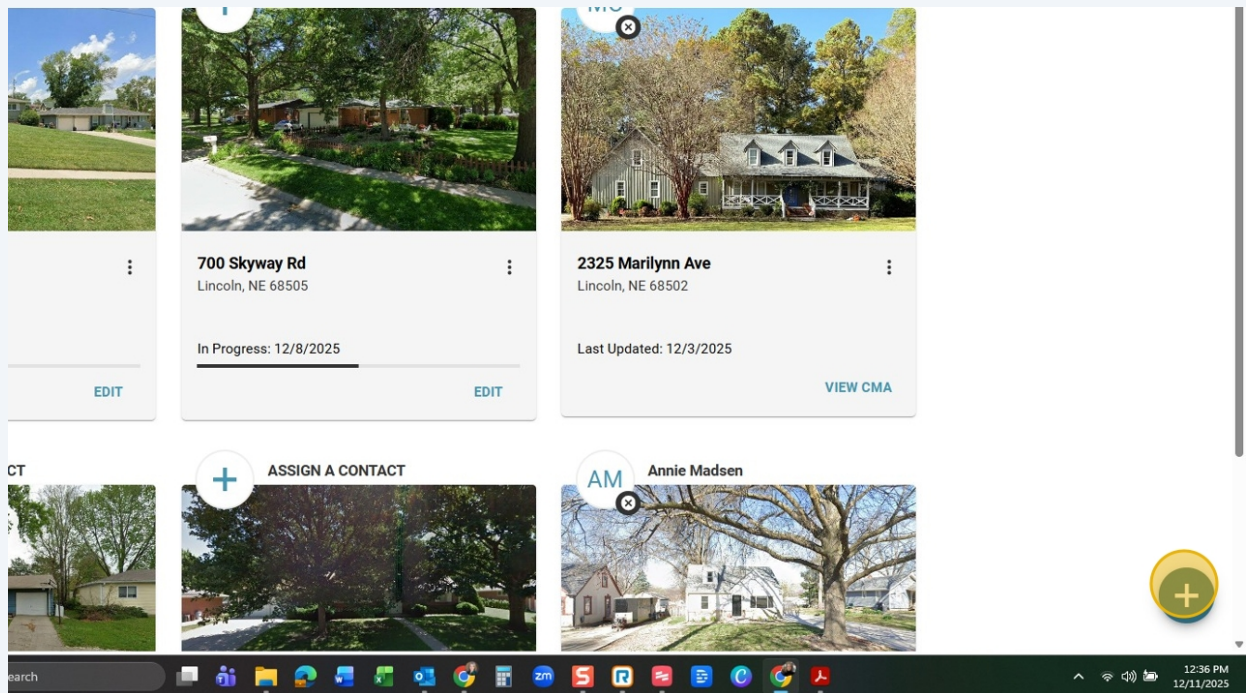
EDIT

700 Skyway Rd
Lincoln, NE 68505

In Progress: 12/8/2025

EDIT

MC

2325 Marilynn Ave
Lincoln, NE 68502

Last Updated: 12/3/2025

VIEW CMA

CT

ASSIGN A CONTACT

AM
Annie Madsen

earch

zm

12:36 PM
12/11/2025